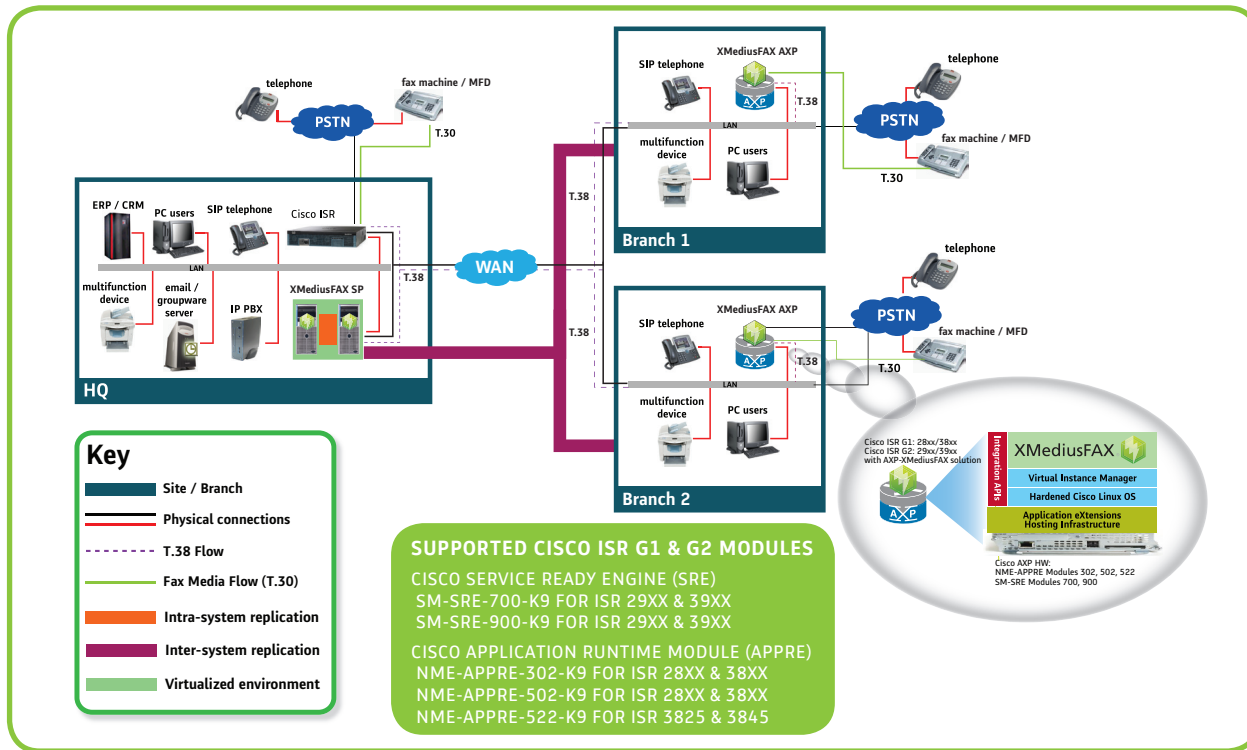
telephone

fax machine / MFD

PSTN

T.30

SIP telephone

XMediusFAX AXP

AXP

T.38

LAN

multifunction device

PC users

Branch 1

telephone

PSTN

fax machine / MFD

T.30

ERP / CRM

PC users

SIP telephone

Cisco ISR

LAN

multifunction device

email / groupware server

IP PBX

XMediusFAX SP

T.38

T.38

WAN

T.38

HQ

telephone

SIP telephone

XMediusFAX AXP

AXP

T.38

PSTN

fax machine / MFD

T.30

LAN

multifunction device

PC users

Branch 2

Key

Site / Branch

Physical connections

T.38 Flow

Fax Media Flow (T.30)

Intra-system replication

Inter-system replication

Virtualized environment

Cisco ISR G1: 28xx/38xx
Cisco ISR G2: 29xx/39xx
with AXP-XMediusFAX solution

AXP

Integration APIs

XMediusFAX

Virtual Instance Manager

Hardened Cisco Linux OS

Application eXtensions Hosting Infrastructure

Cisco AXP HW:
NME-APPRE Modules 302, 502, 522
SM-SRE Modules 700, 900

SUPPORTED CISCO ISR G1 & G2 MODULES

CISCO SERVICE READY ENGINE (SRE)
SM-SRE-700-K9 FOR ISR 29XX & 39XX
SM-SRE-900-K9 FOR ISR 29XX & 39XX

CISCO APPLICATION RUNTIME MODULE (APPRE)
NME-APPRE-302-K9 FOR ISR 28XX & 38XX
NME-APPRE-502-K9 FOR ISR 28XX & 38XX
NME-APPRE-522-K9 FOR ISR 3825 & 3845